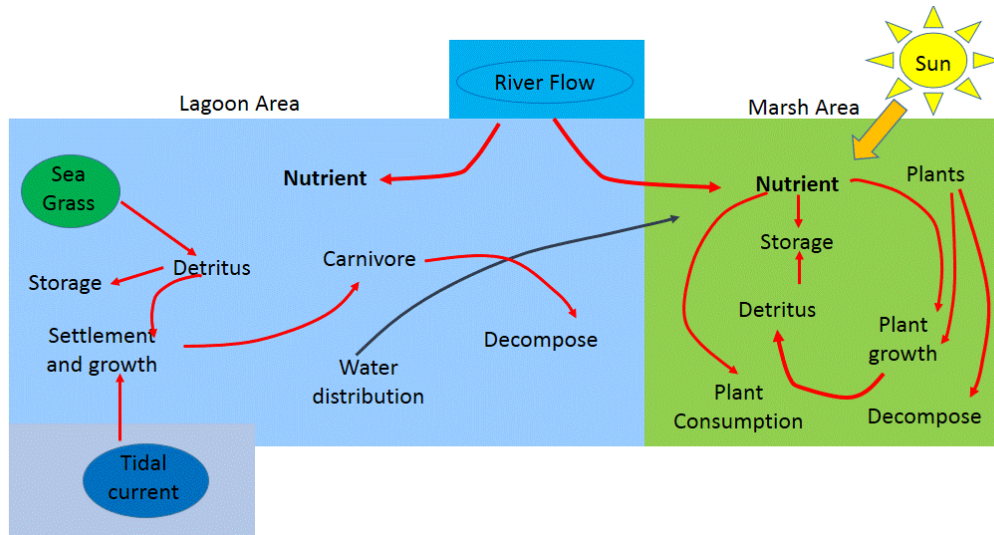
River Flow

Sun

Lagoon Area

Marsh Area

Sea Grass

Nutrient

Detritus

Storage

Settlement and growth

Carnivore

Decompose

Water distribution

Tidal current

Nutrient

Plants

Storage

Detritus

Plant growth

Plant Consumption

Decompose